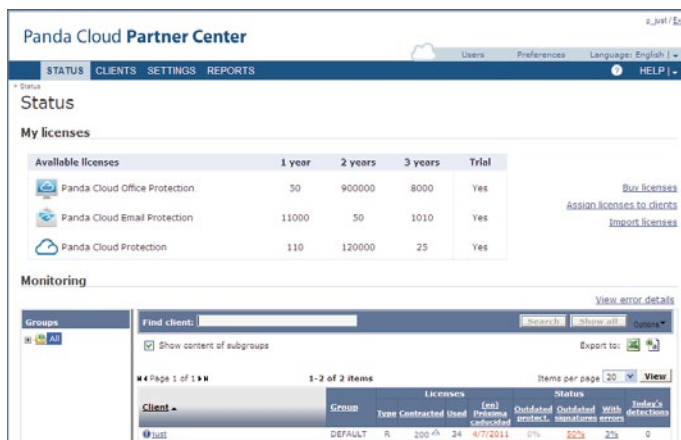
p_just | Ex

Panda Cloud Partner Center

Users Preferences Language: English |

STATUS CLIENTS SETTINGS REPORTS HELP |

» Status

Status

My licenses

| Available licenses | 1 year | 2 years | 3 years | Trial |
|---|---|---|---|---|
| Panda Cloud Office Protection | 50 | 900000 | 8000 | Yes |
| Panda Cloud Email Protection | 11000 | 50 | 1010 | Yes |
| Panda Cloud Protection | 110 | 120000 | 25 | Yes |

Buy licenses
Assign licenses to clients
Import licenses

Monitoring

View error details

Groups

All

Find client: Search Show all Options

Show content of subgroups

Export to:

Page 1 of 1

1-2 of 2 items

Items per page 20 View

| Client | Group | Type | Contracted | Used | (en) Próxima caducidad | Outdated protect. | Outdated signatures | With errors | Today's detections |
|---|---|---|---|---|---|---|---|---|---|
| just | DEFAULT | R | 200 | 24 | 4/7/2011 | 0% | 50% | 2% | 0 |